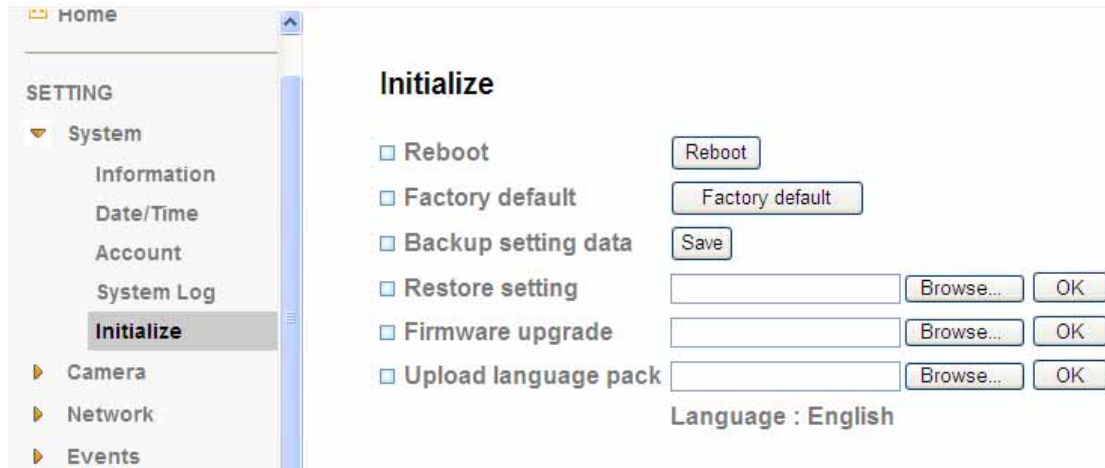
Home

SETTING

System

Information

Date/Time

Account

System Log

Initialize

Camera

Network

Events

Initialize

Reboot Reboot

Factory default Factory default

Backup setting data Save

Restore setting Browse... OK

Firmware upgrade Browse... OK

Upload language pack Browse... OK

Language : English